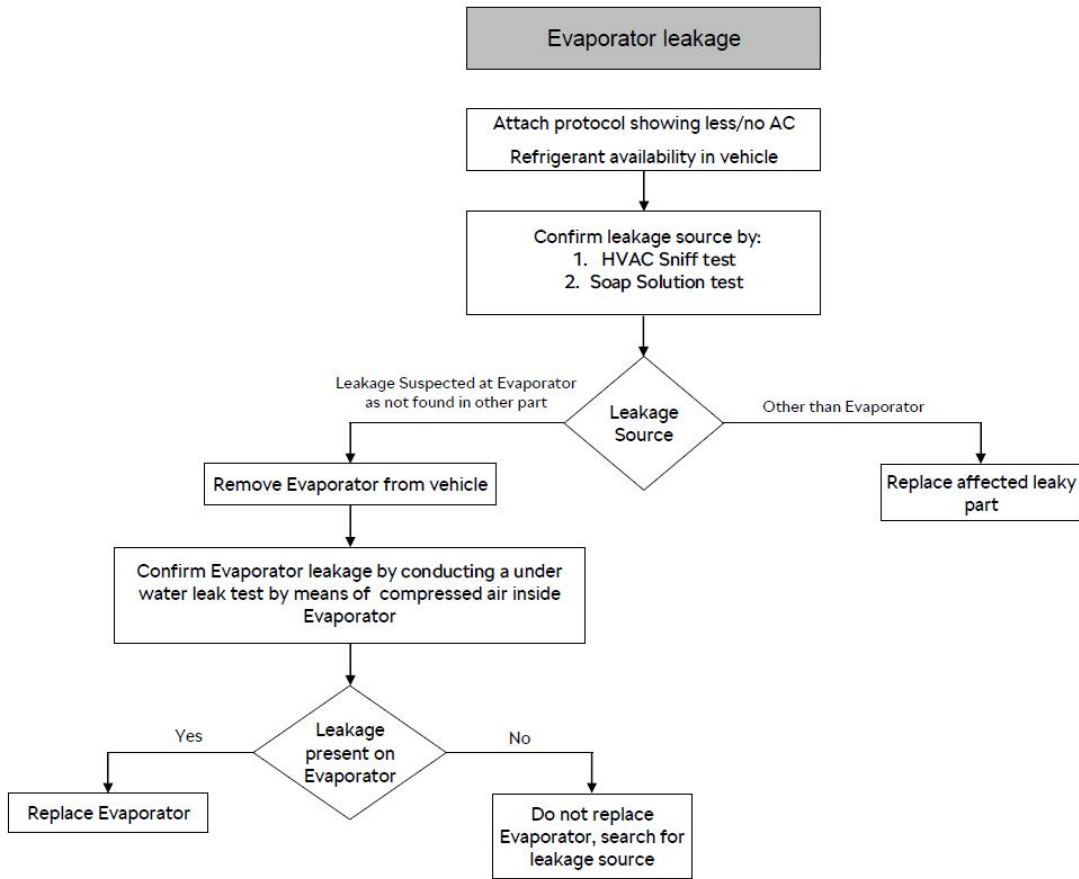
Evaporator leakage

Attach protocol showing less/no AC

Refrigerant availability in vehicle

Confirm leakage source by:
1. HVAC Sniff test
2. Soap Solution test

Leakage Suspected at Evaporator as not found in other part

Leakage Source

Other than Evaporator

Remove Evaporator from vehicle

Replace affected leaky part

Confirm Evaporator leakage by conducting a under water leak test by means of compressed air inside Evaporator

Yes

Leakage present on Evaporator

No

Replace Evaporator

Do not replace Evaporator, search for leakage source